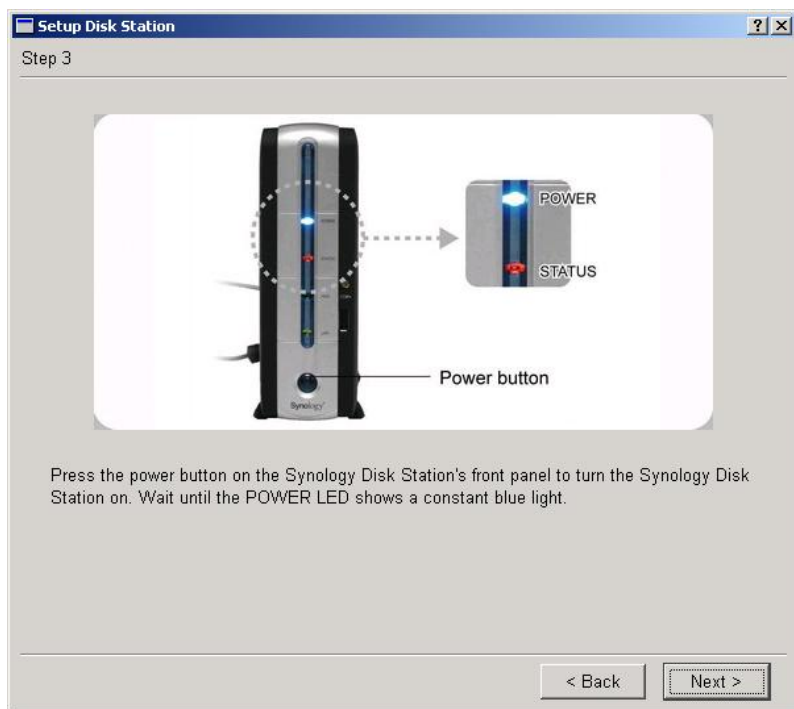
Setup Disk Station

?

X

Step 3

POWER

STATUS

Synology

Power button

Press the power button on the Synology Disk Station's front panel to turn the Synology Disk Station on. Wait until the POWER LED shows a constant blue light.

< Back

Next >